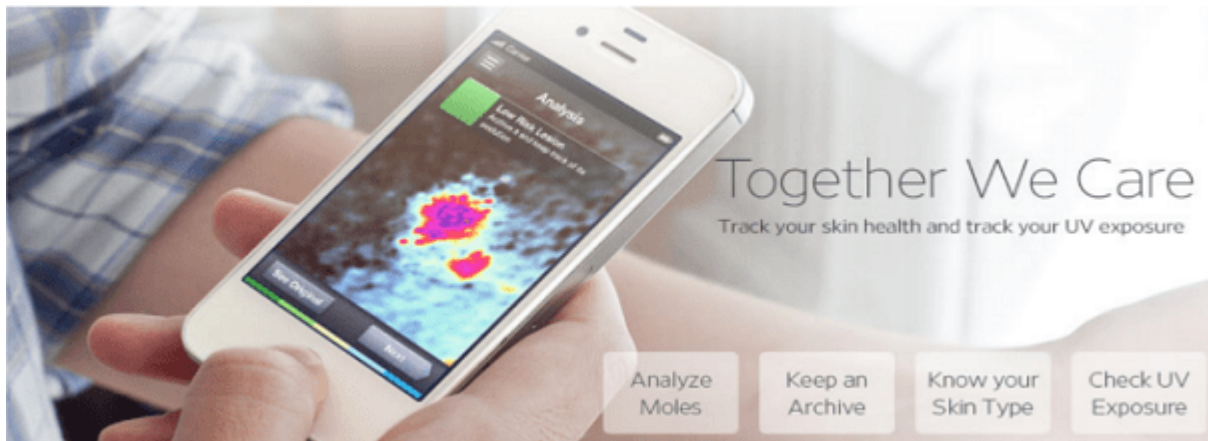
Carrier

Analysis

Low Risk Lesion
Archive it and keep track of its evolution

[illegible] Original

Next

Together We Care

Track your skin health and track your UV exposure

Analyze Moles

Keep an Archive

Know your Skin Type

Check UV Exposure